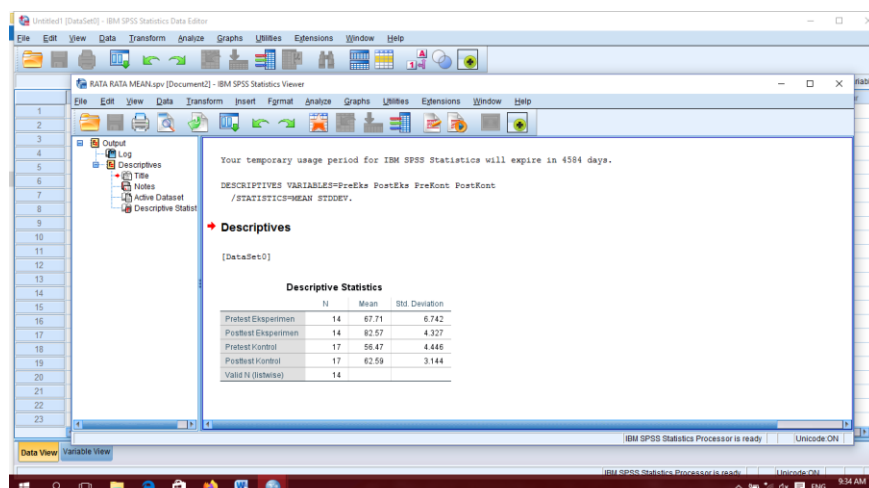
Untitled1 [DataSet0] - IBM SPSS Statistics Data Editor

File Edit View Data Transform Analyze Graphs Utilities Extensions Window Help

RATA RATA MEAN.spv [Document2] - IBM SPSS Statistics Viewer

File Edit View Data Transform Insert Format Analyze Graphs Utilities Extensions Window Help

Output
Log
Descriptives
Title
Notes
Active Dataset
Descriptive Statist

Your temporary usage period for IBM SPSS Statistics will expire in 4584 days.

DESCRIPTIVES VARIABLES=PreEks PostEks PreKont PostKont
/STATISTICS=MEAN STDDEV.

Descriptives

[DataSet0]

Descriptive Statistics

| | N | Mean | Std. Deviation |
|---|---|---|---|
| Pretest Eksperimen | 14 | 67.71 | 6.742 |
| Posttest Eksperimen | 14 | 82.57 | 4.327 |
| Pretest Kontrol | 17 | 56.47 | 4.446 |
| Posttest Kontrol | 17 | 62.59 | 3.144 |
| Valid N (listwise) | 14 | | |

1
2
3
4
5
6
7
8
9
10
11
12
13
14
15
16
17
18
19
20
21
22
23

IBM SPSS Statistics Processor is ready | Unicode:ON

Data View Variable View

IBM SPSS Statistics Processor is ready | Unicode:ON

ENG 9:34 AM